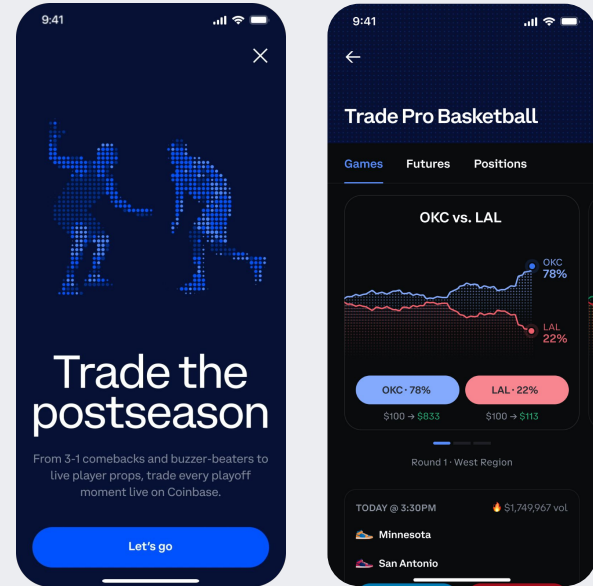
9:41

Trade the postseason

From 3-1 comebacks and buzzer-beaters to live player props, trade every playoff moment live on Coinbase.

Let's go

9:41

Trade Pro Basketball

Games Futures Positions

OKC vs. LAL

OKC 78%

LAL 22%

OKC · 78%

LAL · 22%

$100 → $833

$100 → $113

Round 1 · West Region

TODAY @ 3:30PM

🔥 $1,749,967 vol

Minnesota

San Antonio